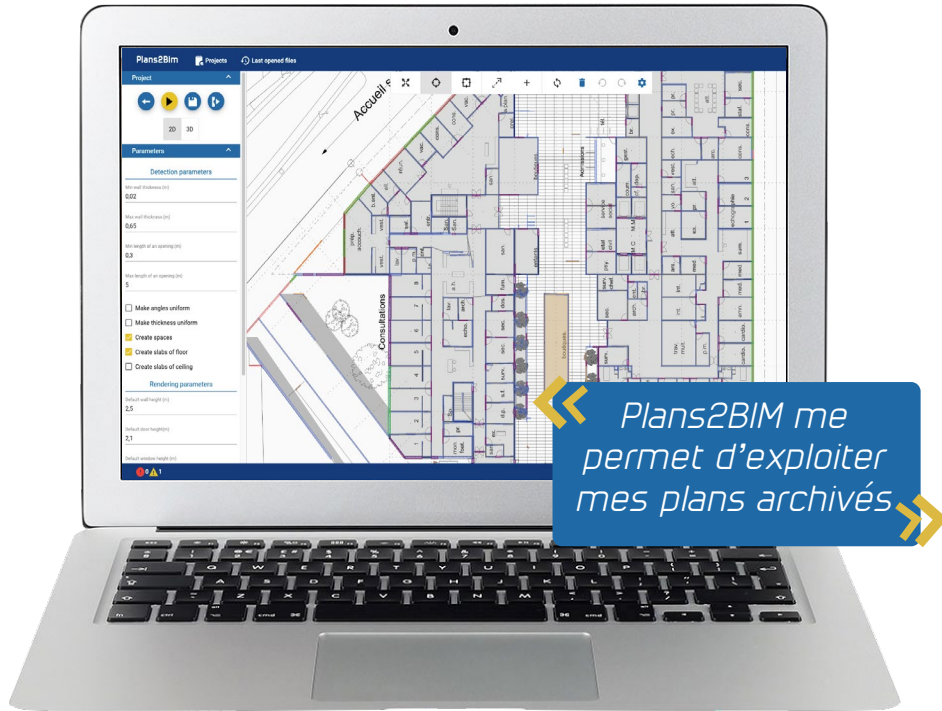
Plans2Bim Projects Last opened files

Project

2D 3D

Parameters

Detection parameters

Min wall thickness (m)
0,02

Max wall thickness (m)
0,65

Min length of an opening (m)
0,3

Max length of an opening (m)
5

Make angles uniform
Make thickness uniform
Create spaces
Create slabs of floor
Create slabs of ceiling

Rendering parameters

Default wall height (m)
2,5

Default door height(m)
2,1

Default window height (m)

0 1

Accueil

Consultations

Plans2BIM me permet d'exploiter mes plans archivés